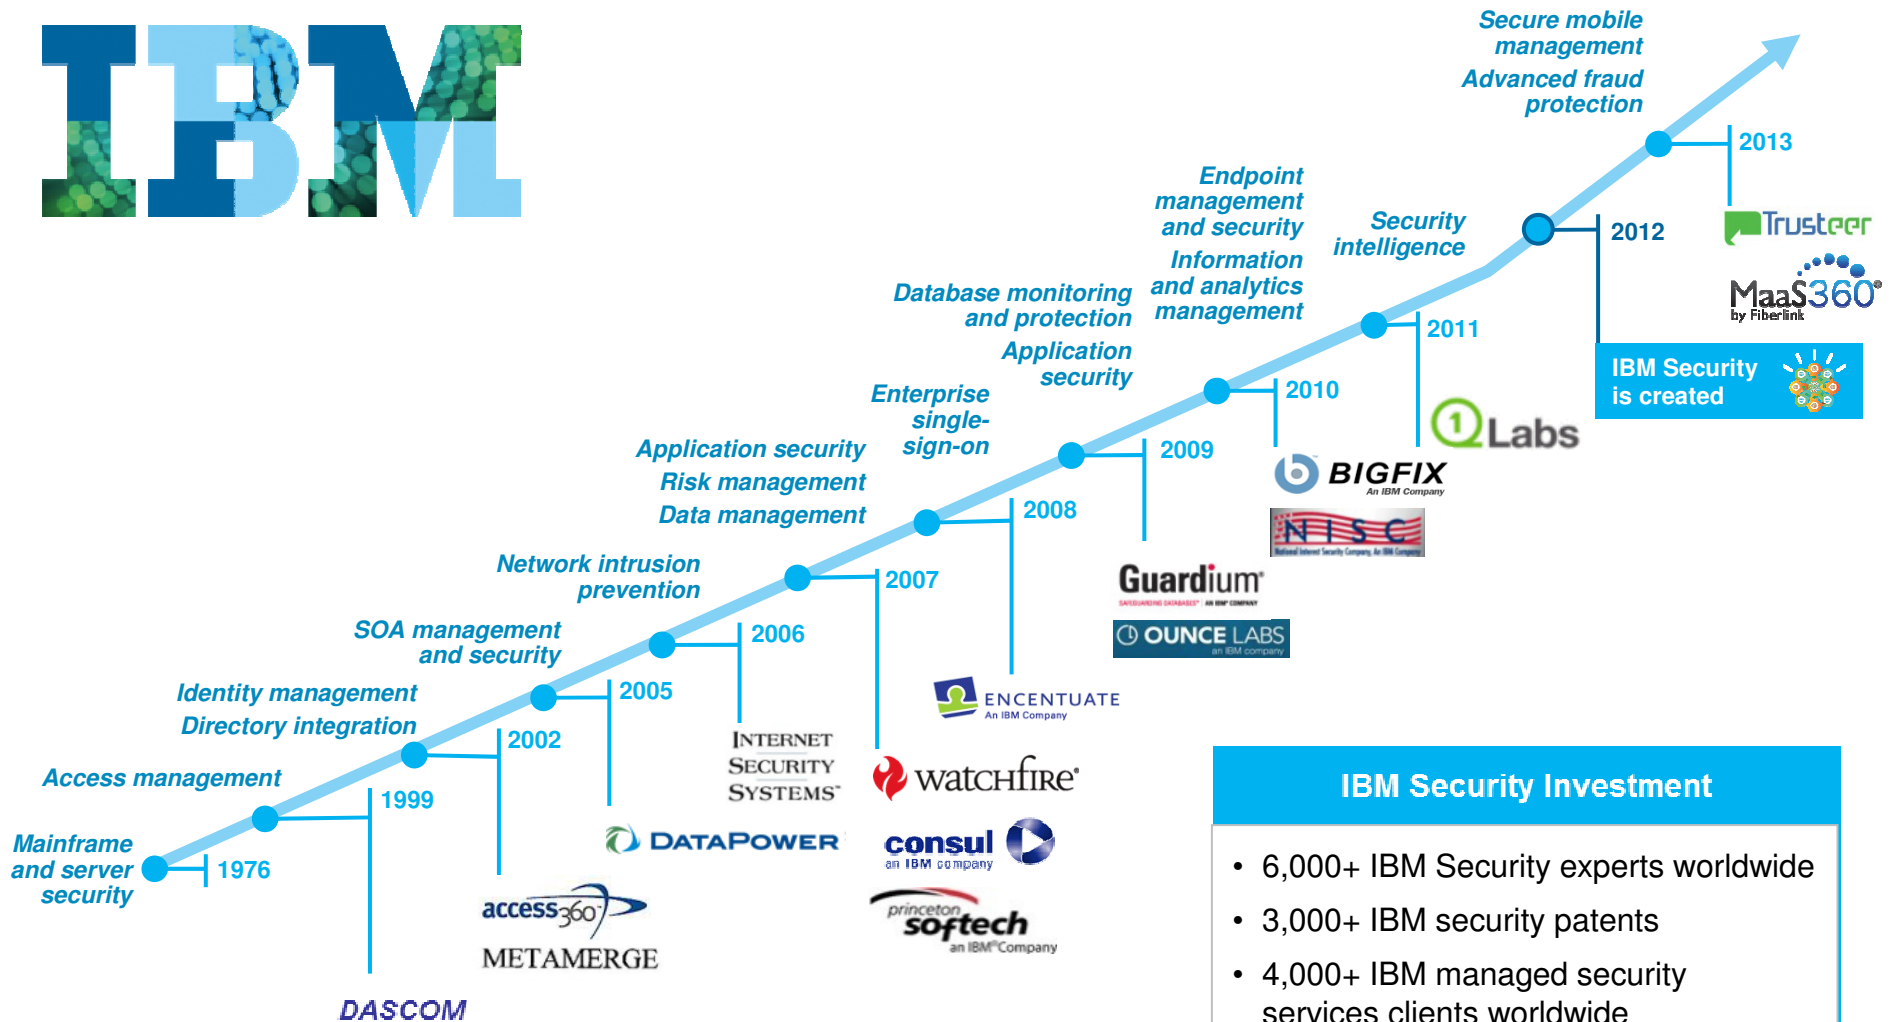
IBM

Secure mobile management
Advanced fraud protection

2013

Trusteer
MaaS360 by Fiberlink

Endpoint management and security
Information and analytics management

Security intelligence

2012

IBM Security is created

Database monitoring and protection
Application security

2011

Labs

2010

BIGFIX An IBM Company

NISC

Enterprise single-sign-on

2009

Guardium

OUNCE LABS an IBM company

Application security
Risk management
Data management

2008

ENCENTUATE An IBM Company

Network intrusion prevention

2007

watchfire

consul an IBM company

princeton softech an IBM Company

SOA management and security

2006

INTERNET SECURITY SYSTEMS

Identity management
Directory integration

2005

DATAPOWER

2002

access360
METAMERGE

Access management

1999

DASCOM

Mainframe and server security

1976

IBM Security Investment

• 6,000+ IBM Security experts worldwide
• 3,000+ IBM security patents
• 4,000+ IBM managed security services clients worldwide